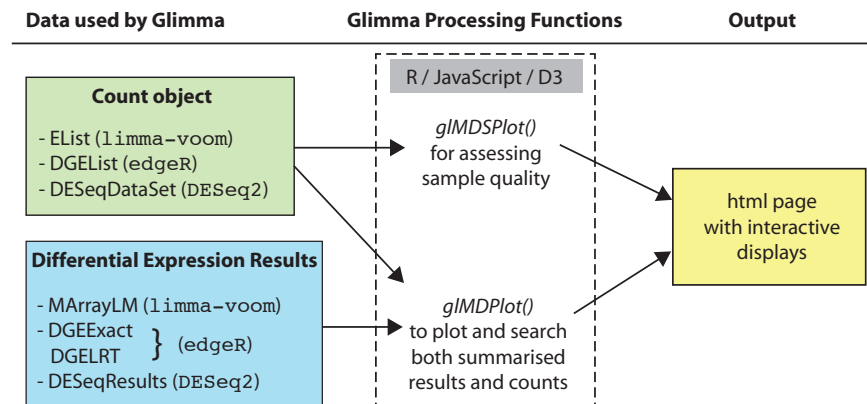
Data used by Glimma

Glimma Processing Functions

Output

Count object

- EList (limma-voom)
- DGEList (edgeR)
- DESeqDataSet (DESeq2)

Differential Expression Results

- MArrayLM (limma-voom)
- DGEExact
DGELRT } (edgeR)
- DESeqResults (DESeq2)

R / JavaScript / D3

glMDSPlot()
for assessing sample quality

glMDPlot()
to plot and search both summarised results and counts

html page with interactive displays